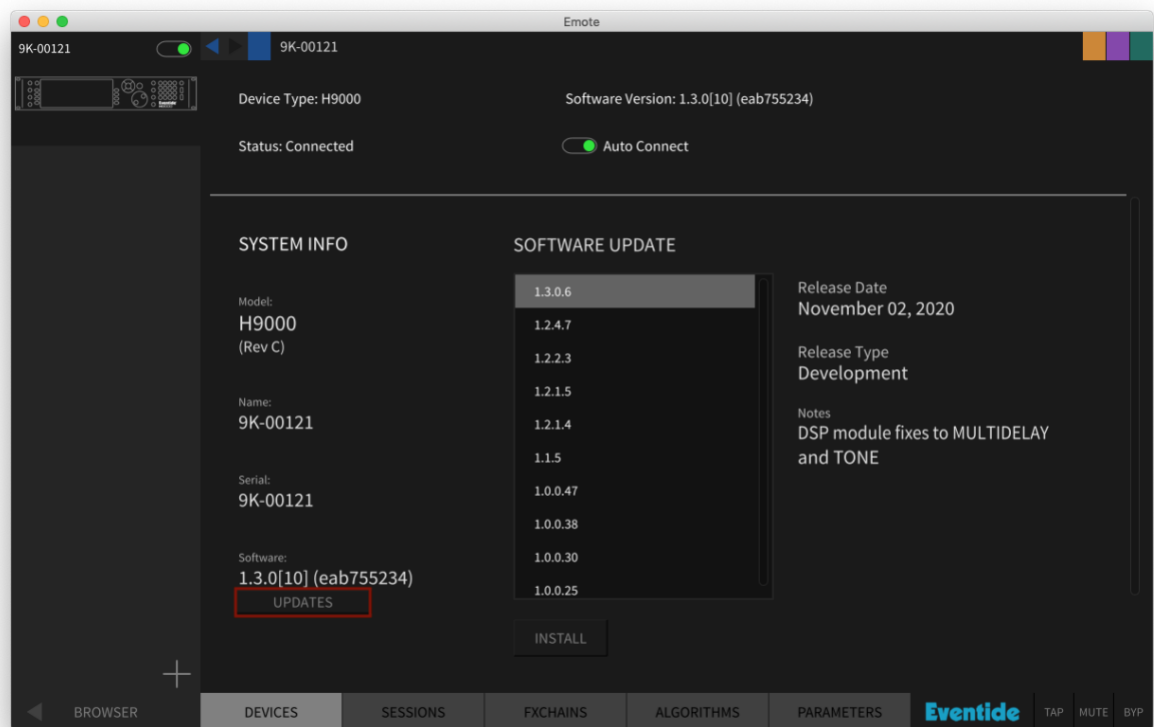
Emote

9K-00121

9K-00121

Device Type: H9000

Software Version: 1.3.0[10] (eab755234)

Status: Connected

Auto Connect

SYSTEM INFO

Model:
H9000
(Rev C)

Name:
9K-00121

Serial:
9K-00121

Software:
1.3.0[10] (eab755234)
UPDATES

SOFTWARE UPDATE

1.3.0.6
1.2.4.7
1.2.2.3
1.2.1.5
1.2.1.4
1.1.5
1.0.0.47
1.0.0.38
1.0.0.30
1.0.0.25

INSTALL

Release Date
November 02, 2020

Release Type
Development

Notes
DSP module fixes to MULTIDELAY and TONE

+

BROWSER

DEVICES

SESSIONS

FXCHAINS

ALGORITHMS

PARAMETERS

Eventide

TAP

MUTE

BYP